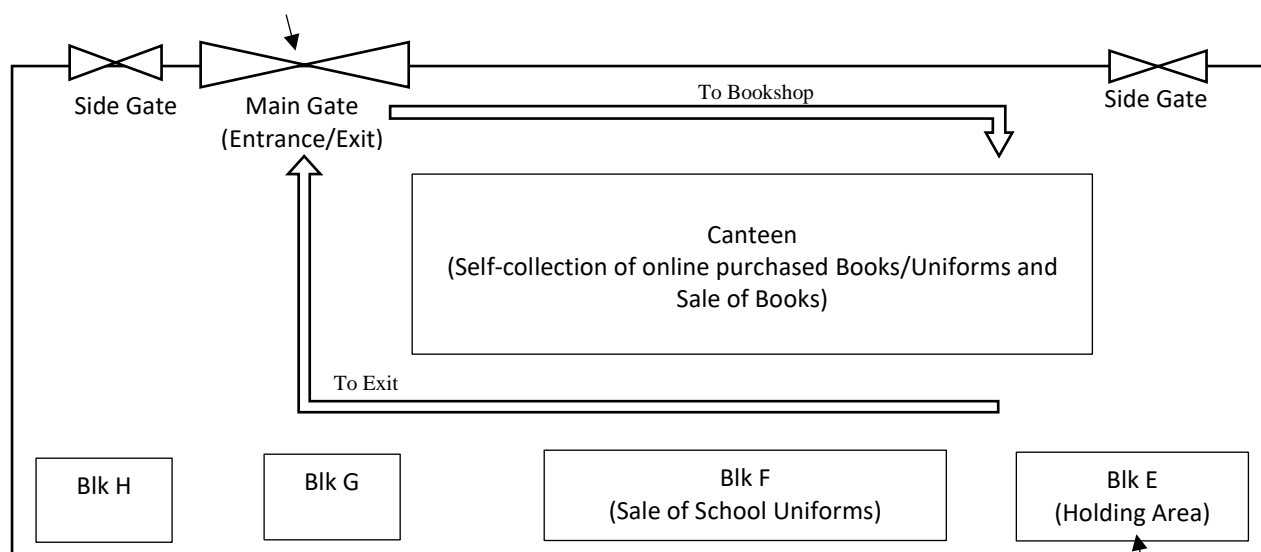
Side Gate

Main Gate (Entrance/Exit)

To Bookshop

Side Gate

Canteen (Self-collection of online purchased Books/Uniforms and Sale of Books)

To Exit

Blk H

Blk G

Blk F (Sale of School Uniforms)

Blk E (Holding Area)